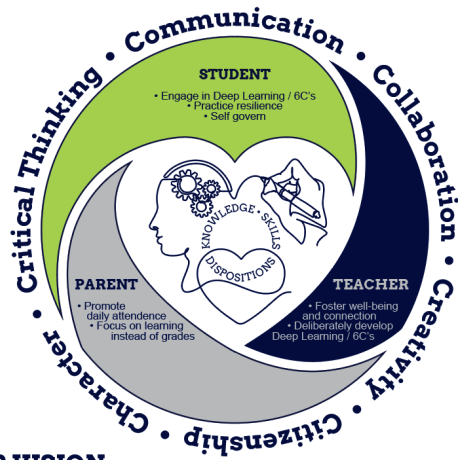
Communication • Collaboration • Creativity • Citizenship • Character • Critical Thinking •

STUDENT

• Engage in Deep Learning / 6C's
• Practice resilience
• Self govern

KNOWLEDGE • SKILLS
DISPOSITIONS

PARENT

• Promote daily attendence
• Focus on learning instead of grades

TEACHER

• Foster well-being and connection
• Deliberately develop Deep Learning / 6C's

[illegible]VISION